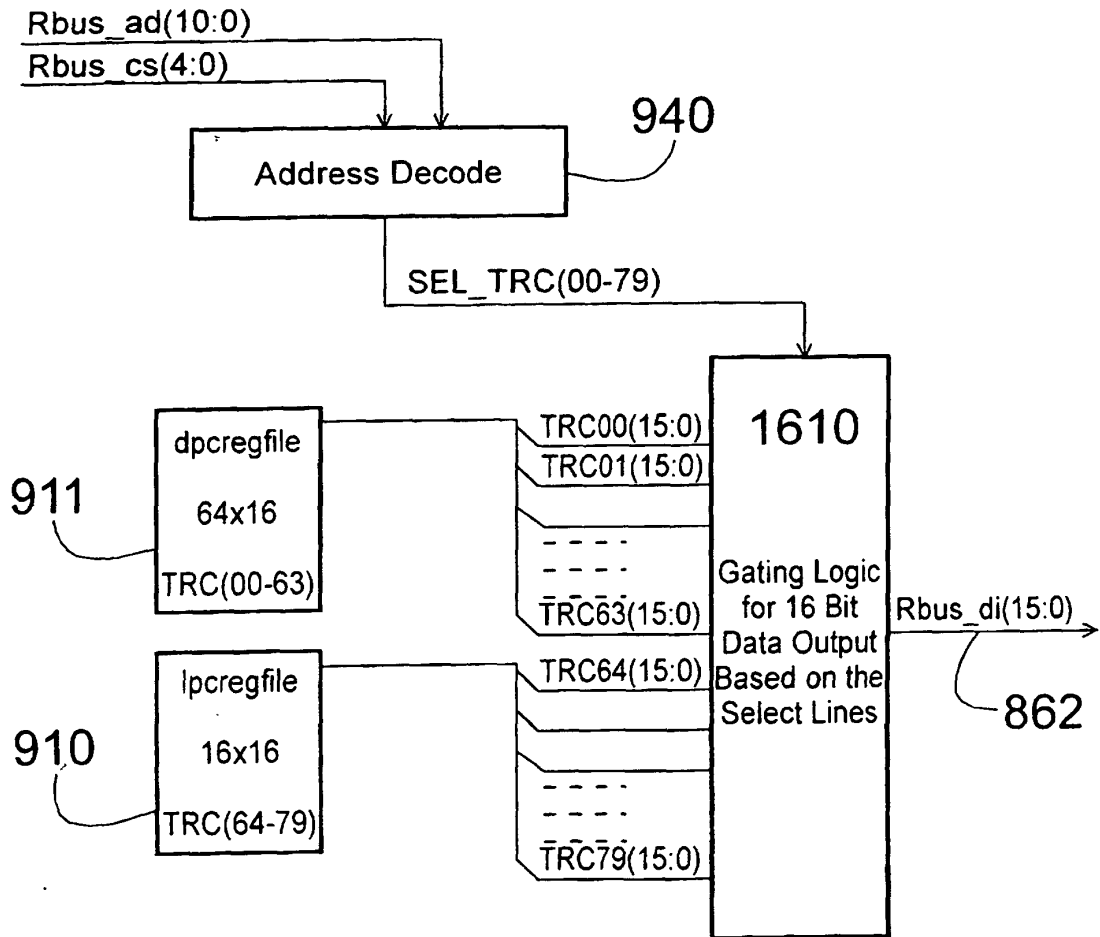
Rbus_ad(10:0)
Rbus_cs(4:0)

940

Address Decode

SEL_TRC(00-79)

dpcregfile
64x16
TRC(00-63)

911

TRC00(15:0)
TRC01(15:0)
TRC63(15:0)

1610

Gating Logic for 16 Bit Data Output Based on the Select Lines

Rbus_di(15:0)

862

lpcregfile
16x16
TRC(64-79)

910

TRC64(15:0)
TRC79(15:0)